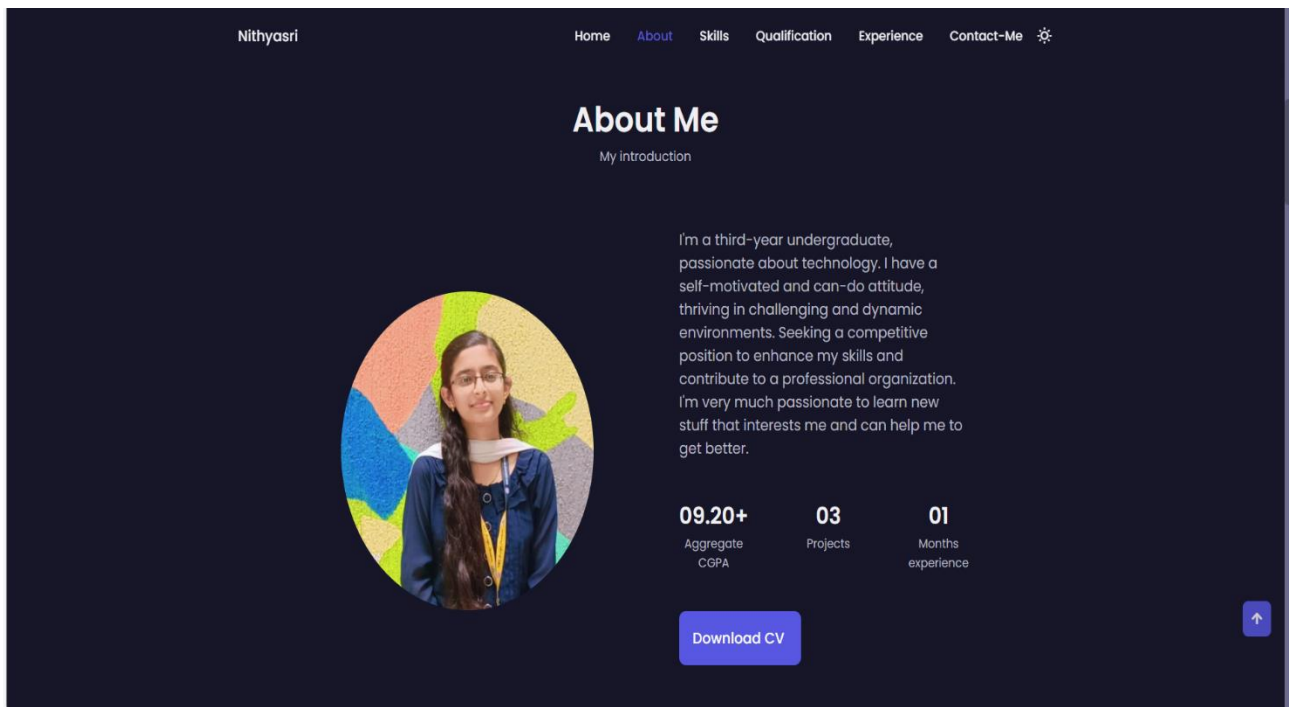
Nithyasri

Home About Skills Qualification Experience Contact-Me

About Me

My introduction

I'm a third-year undergraduate, passionate about technology. I have a self-motivated and can-do attitude, thriving in challenging and dynamic environments. Seeking a competitive position to enhance my skills and contribute to a professional organization. I'm very much passionate to learn new stuff that interests me and can help me to get better.

09.20+
Aggregate CGPA

03
Projects

01
Months experience

Download CV